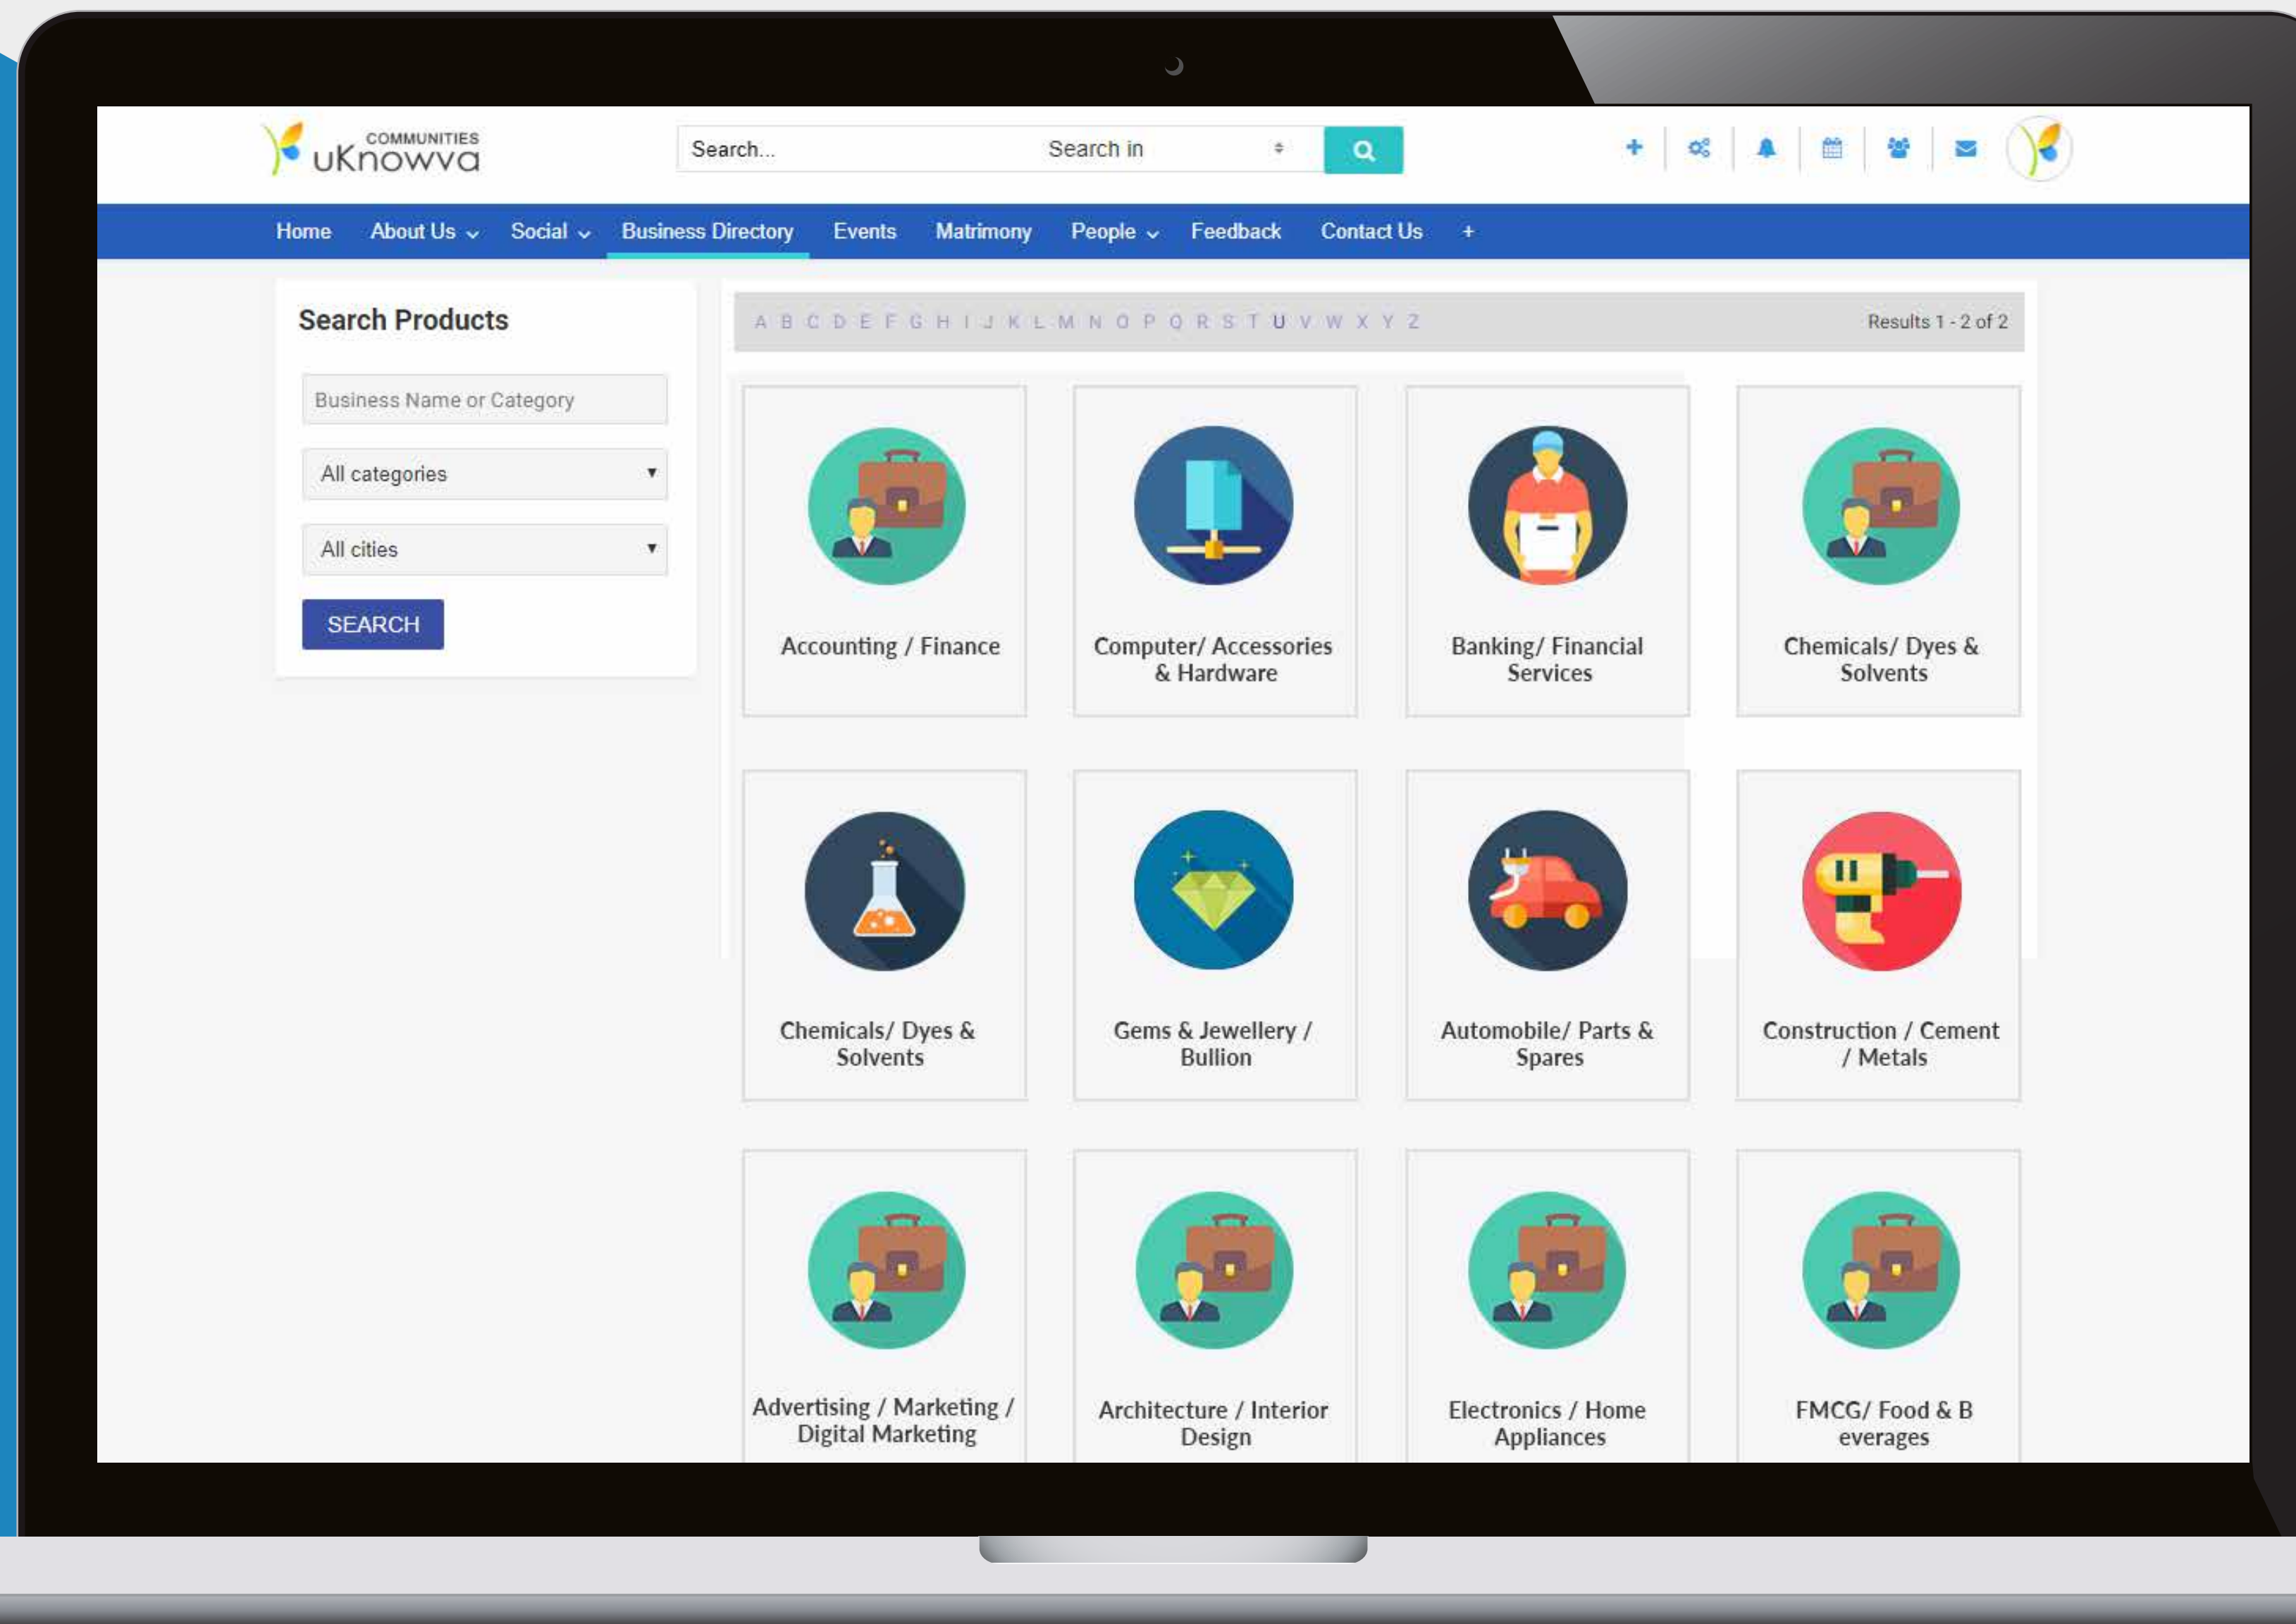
COMMUNITIES uKnowva

Search...

Search in

Home About Us Social Business Directory Events Matrimony People Feedback Contact Us +

Search Products

Business Name or Category

All categories

All cities

SEARCH

A B C D E F G H I J K L M N O P Q R S T U V W X Y Z

Results 1 - 2 of 2

Accounting / Finance

Computer/ Accessories & Hardware

Banking/ Financial Services

Chemicals/ Dyes & Solvents

Chemicals/ Dyes & Solvents

Gems & Jewellery / Bullion

Automobile/ Parts & Spares

Construction / Cement / Metals

Advertising / Marketing / Digital Marketing

Architecture / Interior Design

Electronics / Home Appliances

FMCG/ Food & B everages